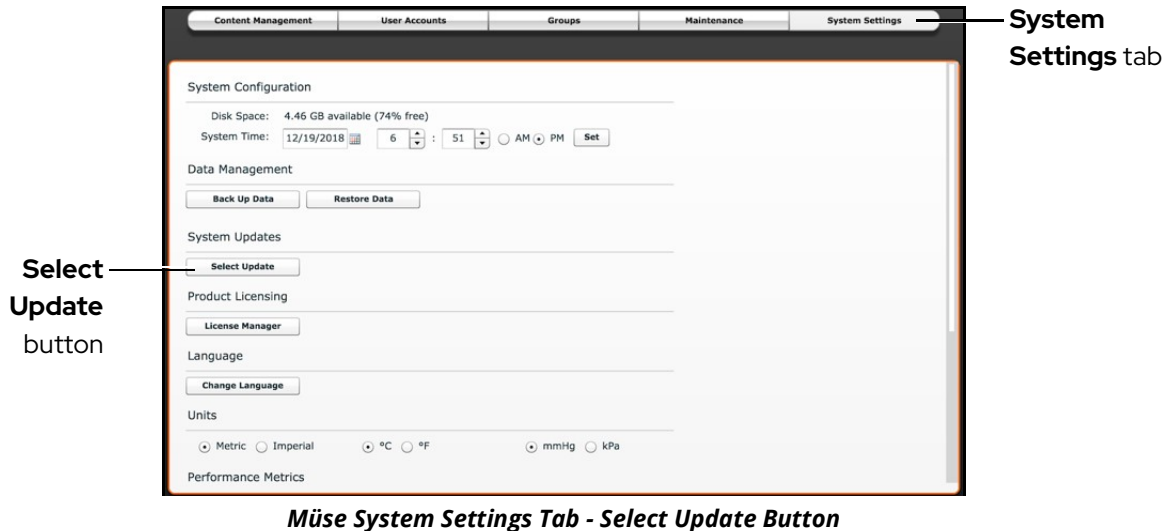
Content Management | User Accounts | Groups | Maintenance | System Settings

System Settings tab

System Configuration

Disk Space: 4.46 GB available (74% free)

System Time: 12/19/2018 6 : 51 AM PM Set

Data Management

Back Up Data Restore Data

System Updates

Select Update button

Select Update

Product Licensing

License Manager

Language

Change Language

Units

Metric Imperial °C °F mmHg kPa

Performance Metrics

Müse System Settings Tab - Select Update Button